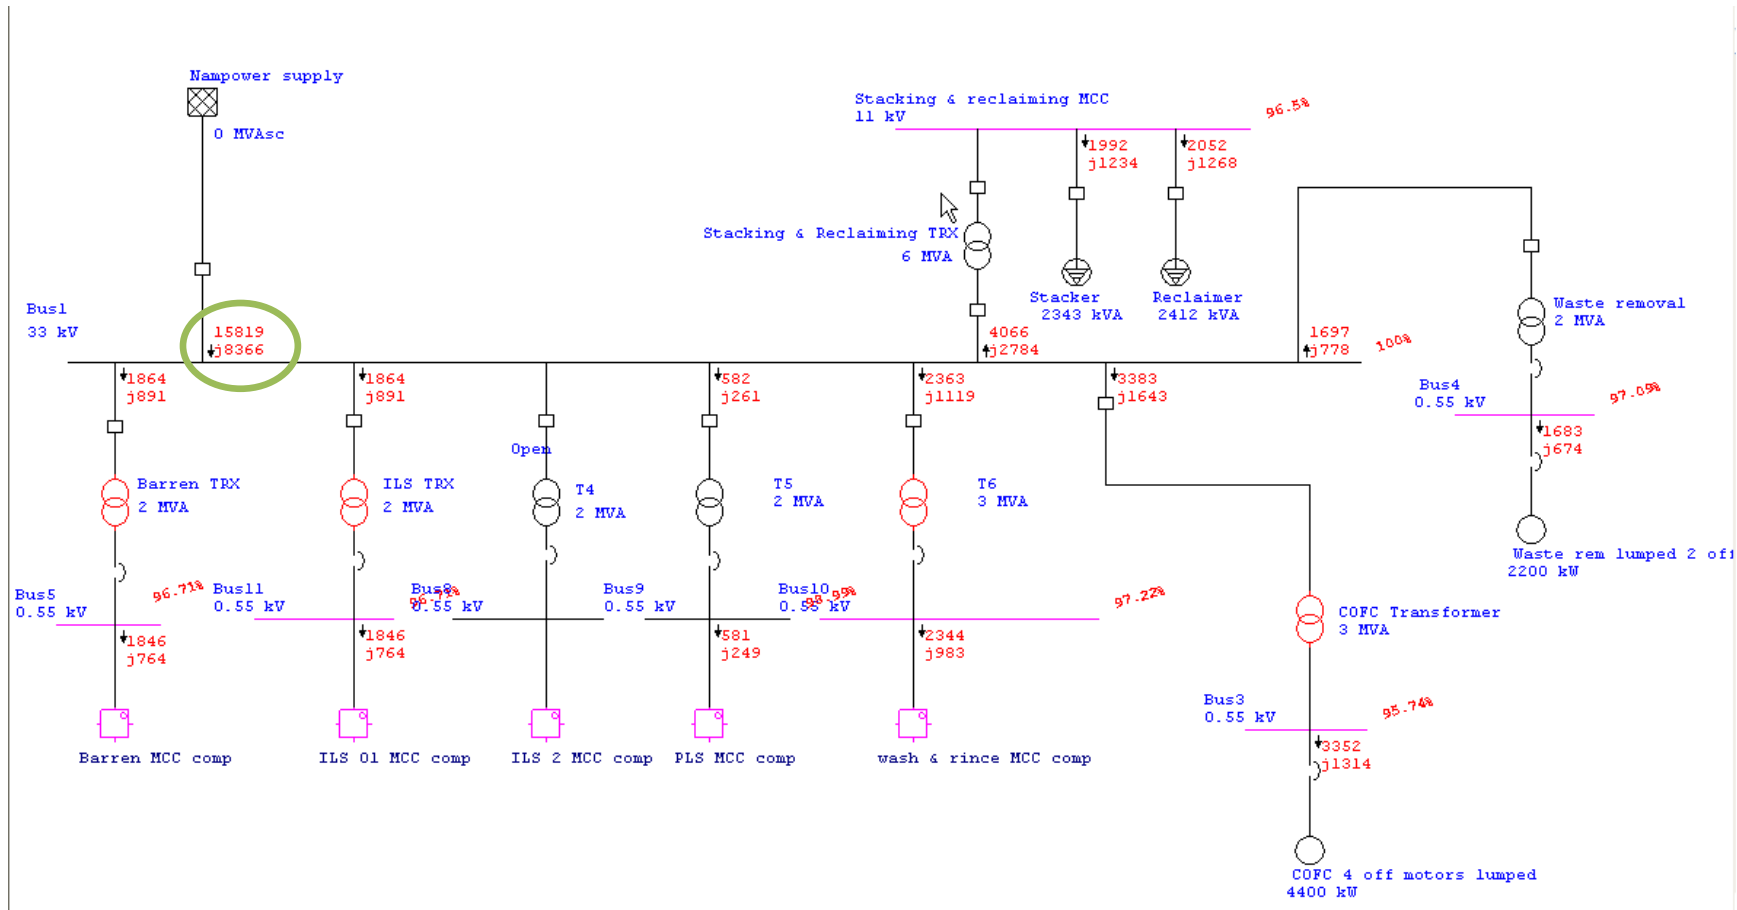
Nampower supply
0 MVAsc

Stacking & reclaiming MCC
11 kV
96.5%
1992
j1234
2052
j1268

Stacking & Reclaiming TRX
6 MVA

Stacker
2343 kVA
Reclaimer
2412 kVA

Waste removal
2 MVA

Bus1
33 kV
15819
j8366
4066
j2784
1697
j778
100%

Bus4
0.55 kV
97.09%
1683
j674

1864
j891
1864
j891
582
j261
2363
j1119
3383
j1643

Open

Barren TRX
2 MVA
ILS TRX
2 MVA
T4
2 MVA
T5
2 MVA
T6
3 MVA

Waste rem lumped 2 off
2200 kW

Bus5
0.55 kV
96.71%
Bus11
0.55 kV
Bus8
96.71%
0.55 kV
Bus9
0.55 kV
Bus10
0.55 kV
96.99%
97.22%

1846
j764
1846
j764
581
j249
2344
j983

COFC Transformer
3 MVA

Bus3
0.55 kV
95.74%
3352
j1314

Barren MCC comp
ILS 01 MCC comp
ILS 2 MCC comp
PLS MCC comp
wash & rince MCC comp

COFC 4 off motors lumped
4400 kW